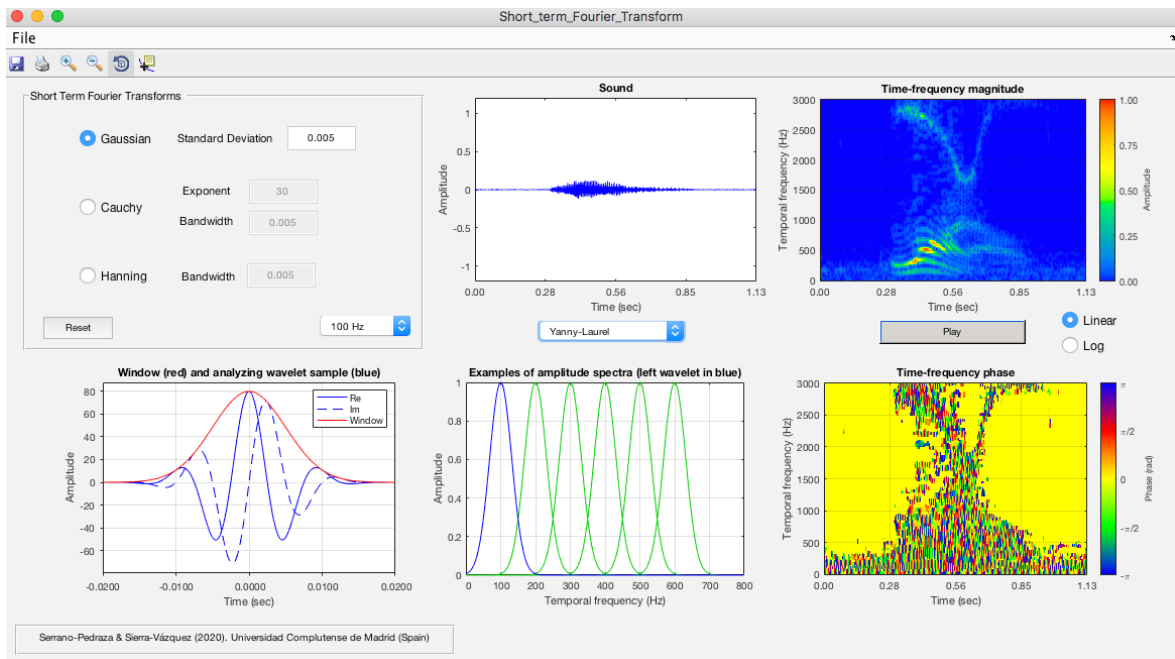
Short_term_Fourier_Transform

File

Short Term Fourier Transforms

Gaussian
Standard Deviation
0.005

Exponent
30
Cauchy
Bandwidth
0.005

Hanning
Bandwidth
0.005

Reset

100 Hz

Sound

1
0.5
0
-0.5
-1
Amplitude
0.00 0.28 0.56 0.85 1.13
Time (sec)

Yanny-Laurel

Time-frequency magnitude

3000
2500
2000
1500
1000
500
0
Temporal frequency (Hz)
0.00 0.28 0.56 0.85 1.13
Time (sec)
1.00
0.75
0.50
0.25
0.00
Amplitude

Play

Linear
Log

Window (red) and analyzing wavelet sample (blue)

Re
Im
Window

80
60
40
20
0
-20
-40
-60
Amplitude
-0.0200 -0.0100 0.0000 0.0100 0.0200
Time (sec)

Examples of amplitude spectra (left wavelet in blue)

1
0.8
0.6
0.4
0.2
0
Amplitude
0 100 200 300 400 500 600 700 800
Temporal frequency (Hz)

Time-frequency phase

3000
2500
2000
1500
1000
500
0
Temporal frequency (Hz)
0.00 0.28 0.56 0.85 1.13
Time (sec)
$\pi$
$\pi/2$
0
$-\pi/2$
$-\pi$
Phase (rad)

Serrano-Pedraza & Sierra-Vázquez (2020). Universidad Complutense de Madrid (Spain)